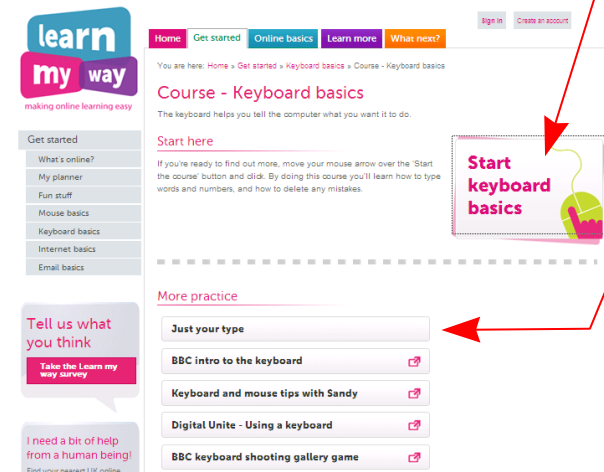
learn my way
making online learning easy

Home | Get started | Online basics | Learn more | What next?

Sign in | Create an account

You are here: Home » Get started » Keyboard basics » Course - Keyboard basics

Course - Keyboard basics

The keyboard helps you tell the computer what you want it to do.

Start here

If you're ready to find out more, move your mouse arrow over the 'Start the course' button and click. By doing this course you'll learn how to type words and numbers, and how to delete any mistakes.

Start keyboard basics

Get started
What's online?
My planner
Fun stuff
Mouse basics
Keyboard basics
Internet basics
Email basics

More practice

Just your type

BBC intro to the keyboard

Keyboard and mouse tips with Sandy

Digital Unite - Using a keyboard

BBC keyboard shooting gallery game

Tell us what you think

Take the Learn my way survey

I need a bit of help from a human being!

Find your nearest UK online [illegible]